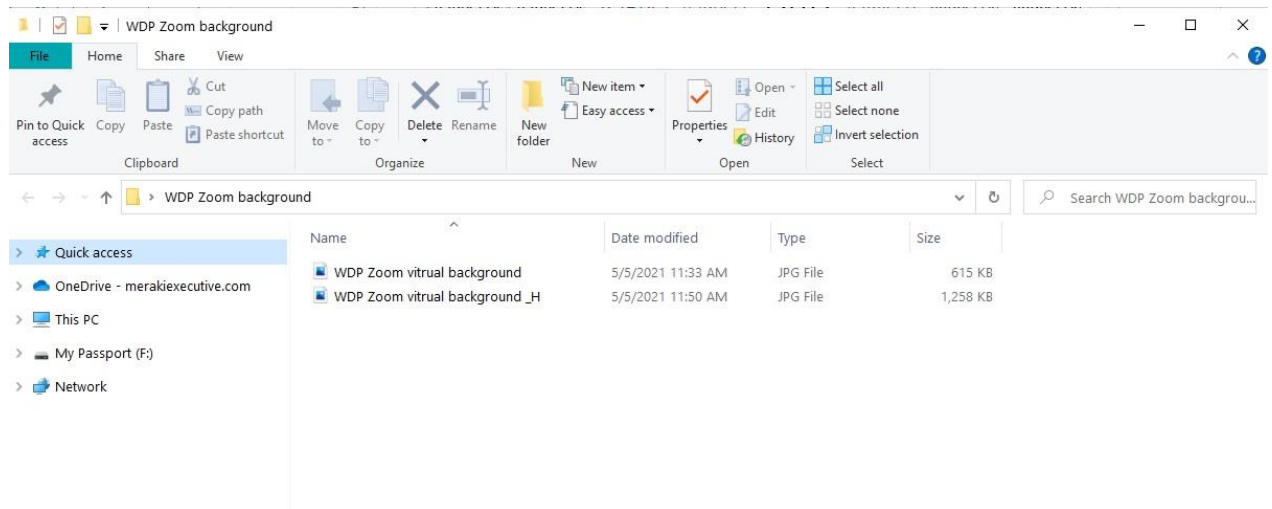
WDP Zoom background

File Home Share View

Pin to Quick access
Copy
Paste
Cut
Copy path
Paste shortcut
Clipboard

Move to
Copy to
Delete
Rename
Organize

New folder
New item
Easy access
New

Properties
Open
Edit
History
Open

Select all
Select none
Invert selection
Select

WDP Zoom background

Search WDP Zoom backgrou...

Quick access
OneDrive - merakiexecutive.com
This PC
My Passport (F:)
Network

| Name | Date modified | Type | Size |
|---|---|---|---|
| WDP Zoom vitrual background | 5/5/2021 11:33 AM | JPG File | 615 KB |
| WDP Zoom vitrual background _H | 5/5/2021 11:50 AM | JPG File | 1,258 KB |